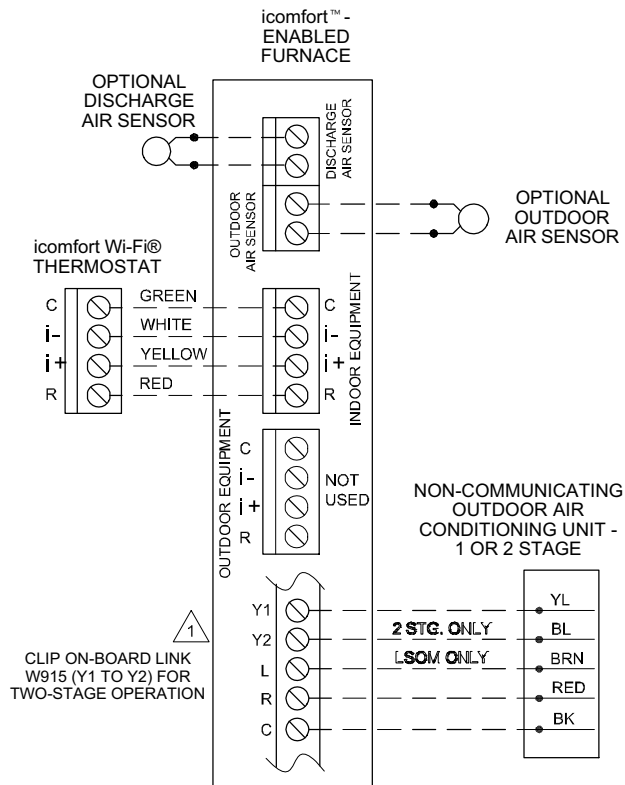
icomfort™- ENABLED FURNACE

OPTIONAL DISCHARGE AIR SENSOR

DISCHARGE AIR SENSOR

OUTDOOR AIR SENSOR

OPTIONAL OUTDOOR AIR SENSOR

icomfort Wi-Fi® THERMOSTAT

C
i-
i+
R

GREEN
WHITE
YELLOW
RED

C
i-
i+
R

INDOOR EQUIPMENT

OUTDOOR EQUIPMENT

C
i-
i+
R

NOT USED

NON-COMMUNICATING OUTDOOR AIR CONDITIONING UNIT - 1 OR 2 STAGE

1

CLIP ON-BOARD LINK W915 (Y1 TO Y2) FOR TWO-STAGE OPERATION

Y1
Y2
L
R
C

2 STG. ONLY
LSOM ONLY

YL
BL
BRN
RED
BK